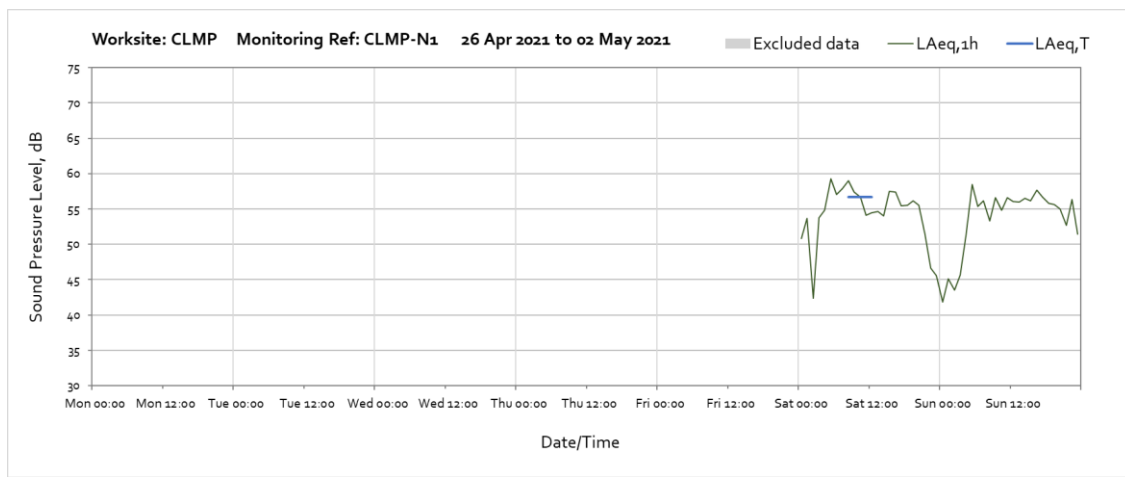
Worksite: CLMP Monitoring Ref: CLMP-N1 26 Apr 2021 to 02 May 2021

Excluded data LAeq,1h LAeq,T

Sound Pressure Level, dB

75
70
65
60
55
50
45
40
35
30

Mon 00:00 Mon 12:00 Tue 00:00 Tue 12:00 Wed 00:00 Wed 12:00 Thu 00:00 Thu 12:00 Fri 00:00 Fri 12:00 Sat 00:00 Sat 12:00 Sun 00:00 Sun 12:00

Date/Time